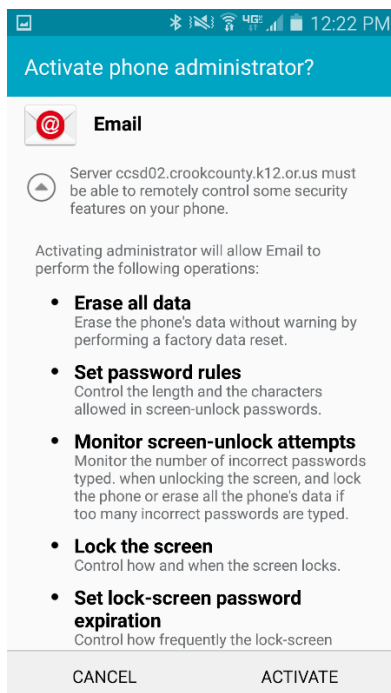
4G 12:22 PM

Activate phone administrator?

Email

Server ccsd02.crookcounty.k12.or.us must be able to remotely control some security features on your phone.

Activating administrator will allow Email to perform the following operations:

• Erase all data
Erase the phone's data without warning by performing a factory data reset.

• Set password rules
Control the length and the characters allowed in screen-unlock passwords.

• Monitor screen-unlock attempts
Monitor the number of incorrect passwords typed. when unlocking the screen, and lock the phone or erase all the phone's data if too many incorrect passwords are typed.

• Lock the screen
Control how and when the screen locks.

• Set lock-screen password expiration
Control how frequently the lock-screen

CANCEL ACTIVATE